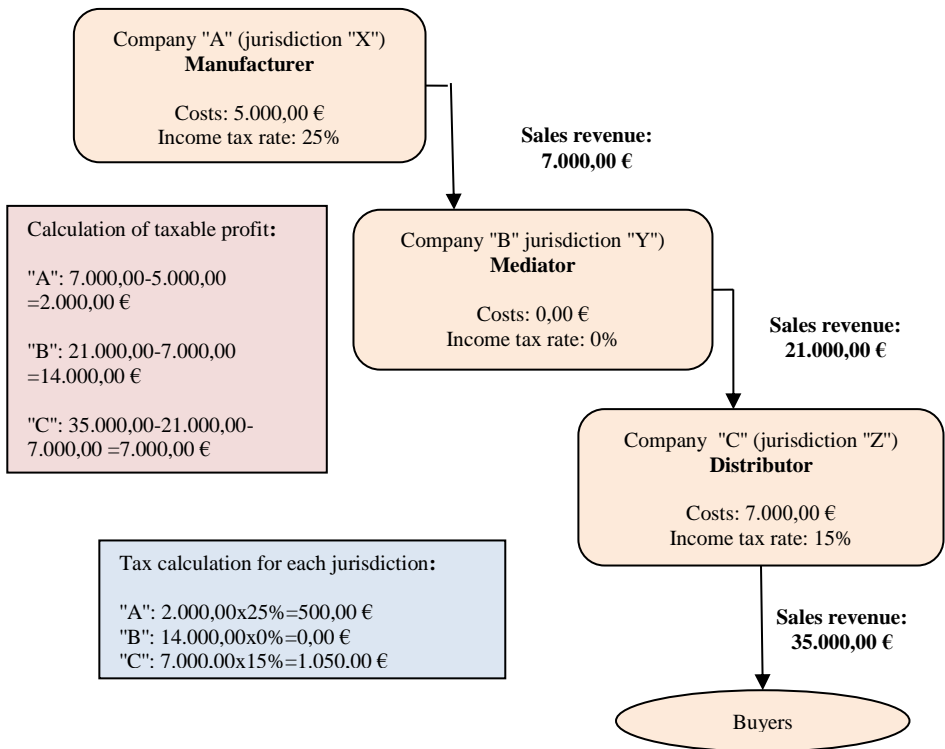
Company "A" (jurisdiction "X")
**Manufacturer**

Costs: 5.000,00 €
Income tax rate: 25%

**Sales revenue: 7.000,00 €**

Calculation of taxable profit:

"A": 7.000,00-5.000,00 =2.000,00 €

"B": 21.000,00-7.000,00 =14.000,00 €

"C": 35.000,00-21.000,00-7.000,00 =7.000,00 €

Company "B" jurisdiction "Y")
**Mediator**

Costs: 0,00 €
Income tax rate: 0%

**Sales revenue: 21.000,00 €**

Company "C" (jurisdiction "Z")
**Distributor**

Costs: 7.000,00 €
Income tax rate: 15%

Tax calculation for each jurisdiction:

"A": 2.000,00x25%=500,00 €
"B": 14.000,00x0%=0,00 €
"C": 7.000.00x15%=1.050.00 €

**Sales revenue: 35.000,00 €**

Buyers